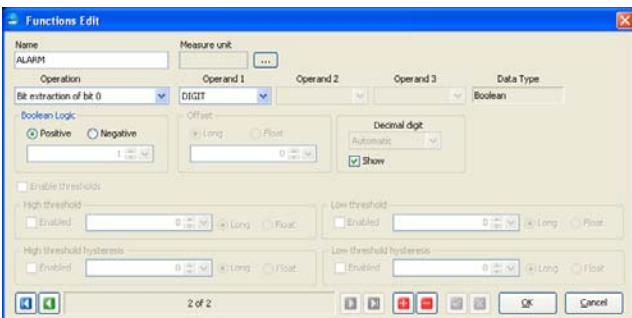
Functions Edit

Name
ALARM

Measure unit
...

Operation
Bit extraction of bit 0

Operand 1
DIGIT

Operand 2

Operand 3

Data Type
Boolean

Boolean Logic
Positive
Negative
1

Offset
Long
Float
0

Decimal digit
Automatic
Show

Enable thresholds

High threshold
Enabled
0
Long
Float

Low threshold
Enabled
0
Long
Float

High threshold hysteresis
Enabled
0
Long
Float

Low threshold hysteresis
Enabled
0
Long
Float

2 of 2

OK
Cancel